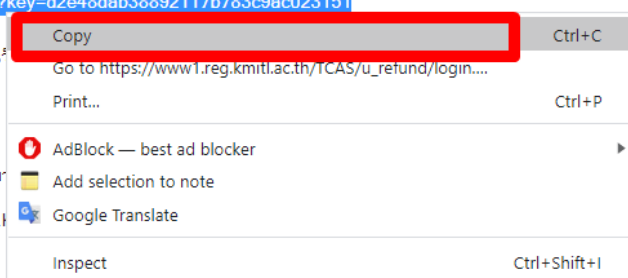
?key=d2e48dab38892117b783c9ac023151

Copy Ctrl+C

Go to https://www1.reg.kmitl.ac.th/TCAS/u_refund/login....

Print... Ctrl+P

AdBlock — best ad blocker

Add selection to note

Google Translate

Inspect Ctrl+Shift+I